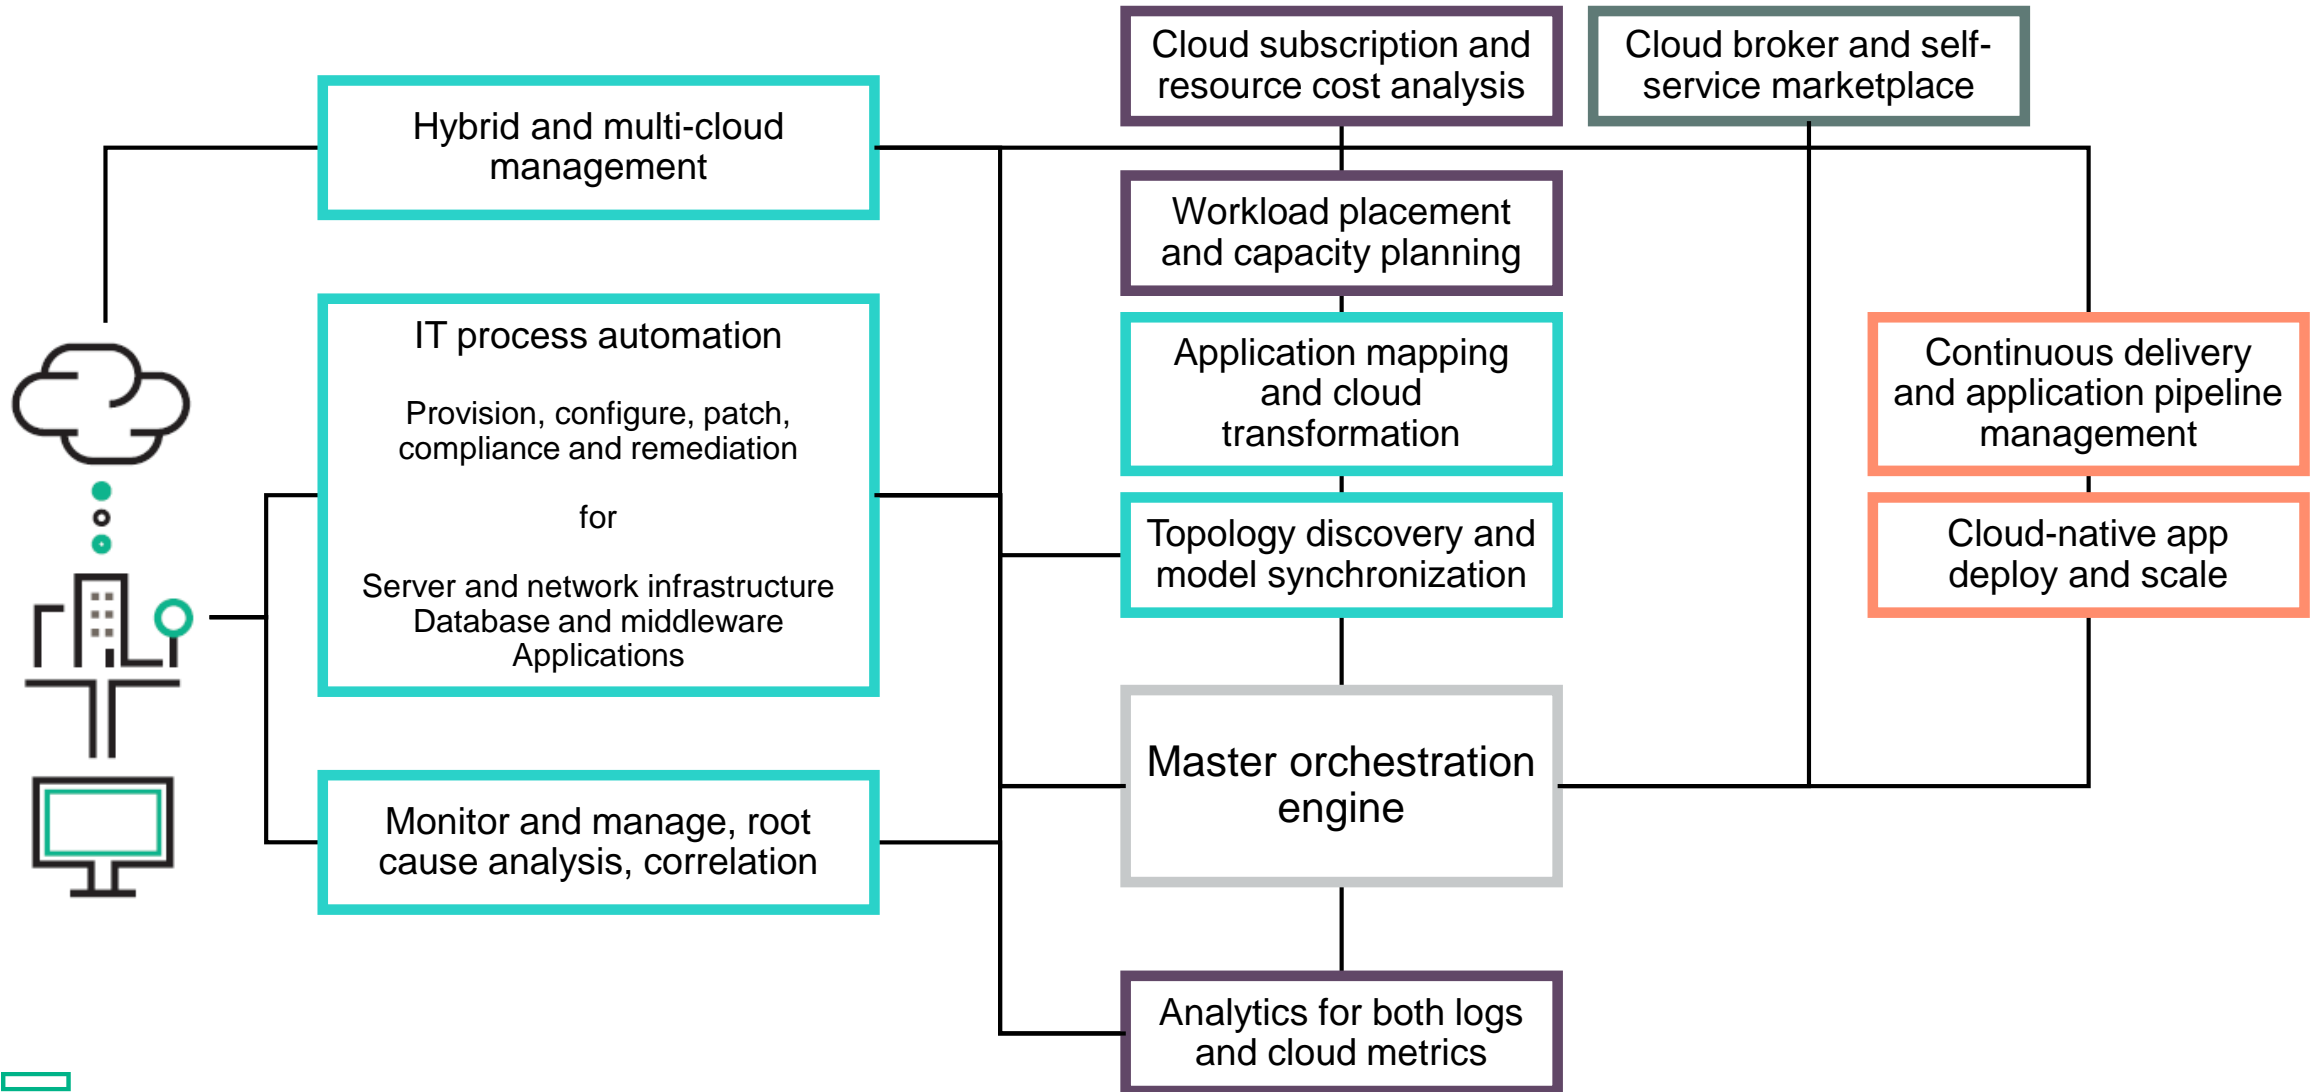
Hybrid and multi-cloud management

IT process automation

Provision, configure, patch, compliance and remediation

for

Server and network infrastructure
Database and middleware
Applications

Monitor and manage, root cause analysis, correlation

Cloud subscription and resource cost analysis

Workload placement and capacity planning

Application mapping and cloud transformation

Topology discovery and model synchronization

Master orchestration engine

Analytics for both logs and cloud metrics

Cloud broker and self-service marketplace

Continuous delivery and application pipeline management

Cloud-native app deploy and scale